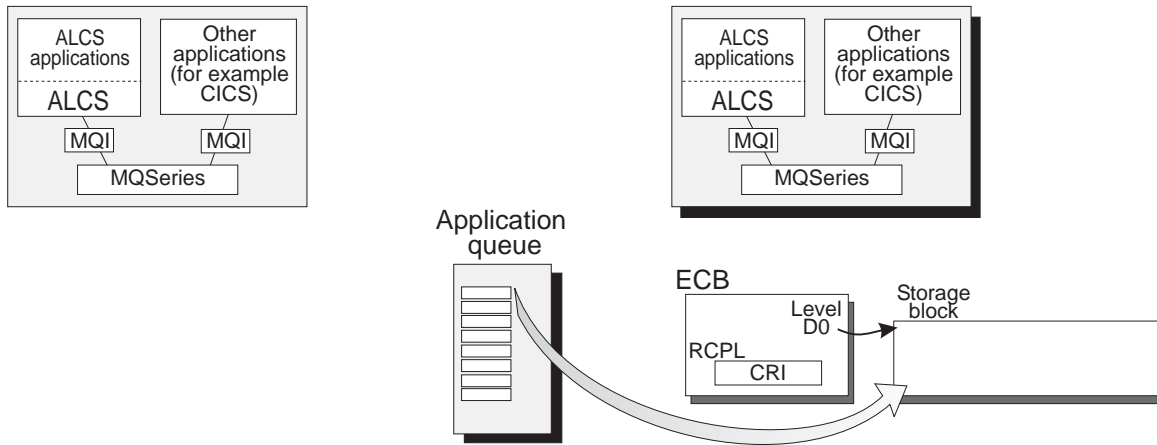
ALCS applications

ALCS

Other applications (for example CICS)

MQI

MQI

MQSeries

ALCS applications

ALCS

Other applications (for example CICS)

MQI

MQI

MQSeries

Application queue

ECB

Level D0

RCPL

CRI

Storage block